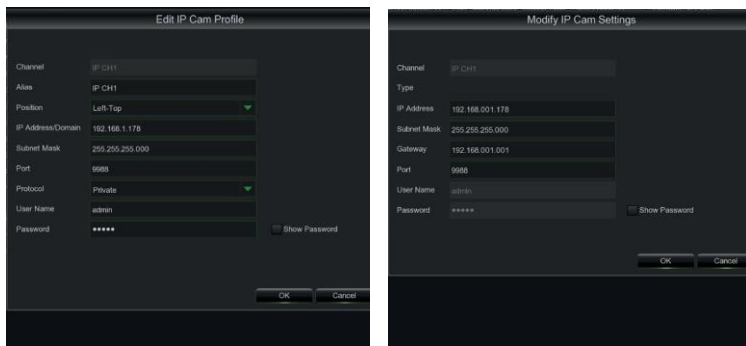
Edit IP Cam Profile

Channel IP CH1
Alias IP CH1
Position Left-Top
IP Address/Domain 192.168.1.178
Subnet Mask 255.255.255.000
Port 9988
Protocol Private
User Name admin
Password ●●●●●
Show Password

OK Cancel

Modify IP Cam Settings

Channel IP CH1
Type
IP Address 192.168.001.178
Subnet Mask 255.255.255.000
Gateway 192.168.001.001
Port 9988
User Name admin
Password ●●●●●
Show Password

OK Cancel